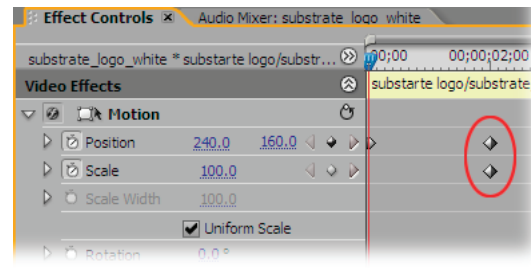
Effect Controls ×   Audio Mixer: substrate_logo_white

substrate_logo_white * substarte logo/substr...   ;00;00   00;00;02;00

Video Effects

substarte logo/substrate

Motion

Position   240.0   160.0

Scale   100.0

Scale Width   100.0

Uniform Scale

Rotation   0.0 °